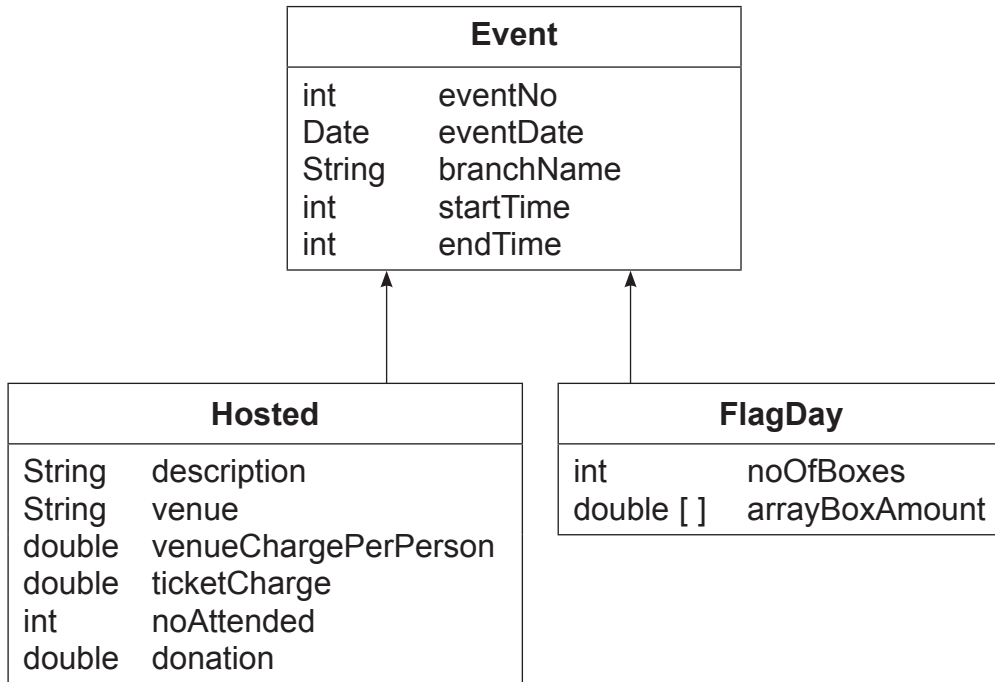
Event

int eventNo
Date eventDate
String branchName
int startTime
int endTime

Hosted

String description
String venue
double venueChargePerPerson
double ticketCharge
int noAttended
double donation

FlagDay

int noOfBoxes
double [ ] arrayBoxAmount